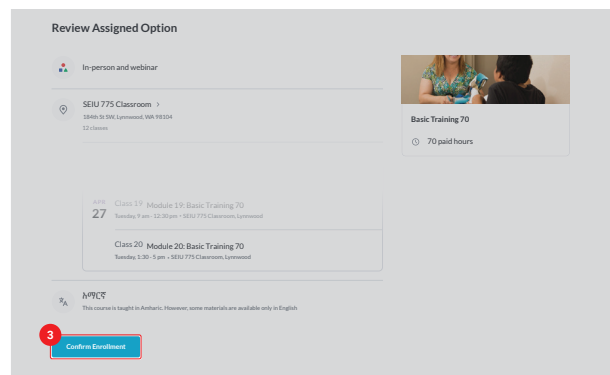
Review Assigned Option

In-person and webinar

SEIU 775 Classroom >
184th St SW, Lynnwood, WA 98104
12 classes

APR
27
Class 19 Module 19: Basic Training 70
Tuesday, 9 am - 12:30 pm • SEIU 775 Classroom, Lynnwood

Class 20 Module 20: Basic Training 70
Tuesday, 1:30 - 5 pm • SEIU 775 Classroom, Lynnwood

አማርኛ
This course is taught in Amharic. However, some materials are available only in English

3
Confirm Enrollment

Basic Training 70

70 paid hours